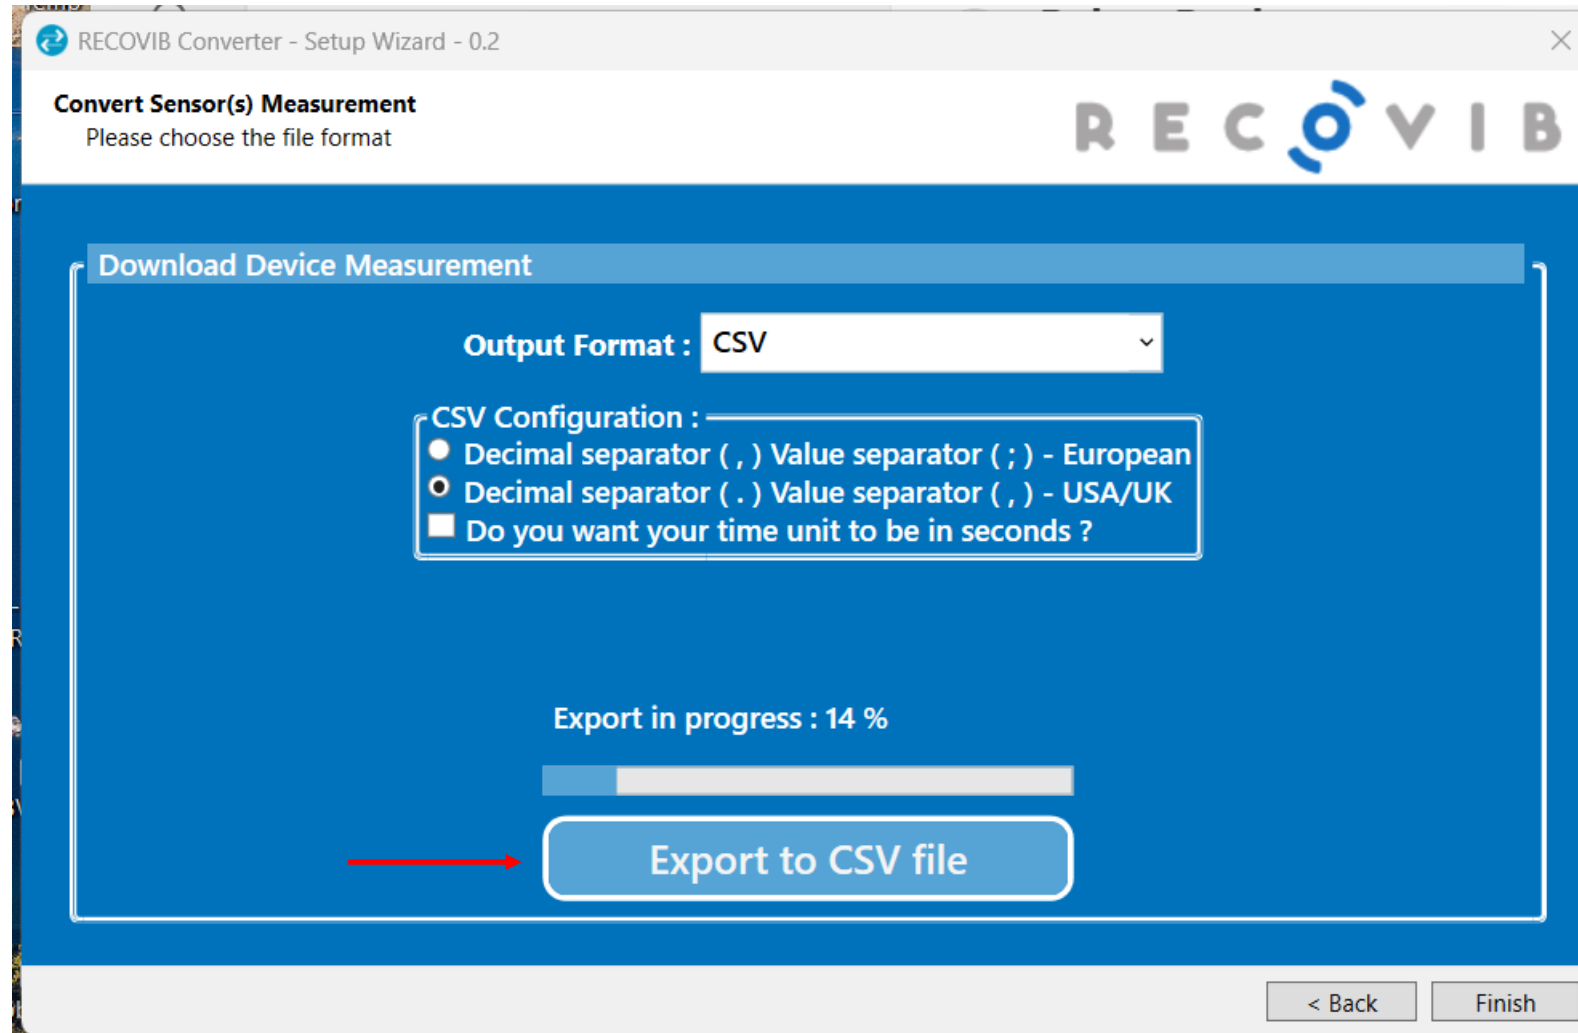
RECOVIB Converter - Setup Wizard - 0.2

Convert Sensor(s) Measurement
Please choose the file format

RECOVIB

Download Device Measurement

Output Format : CSV

CSV Configuration :
Decimal separator ( , ) Value separator ( ; ) - European
Decimal separator ( . ) Value separator ( , ) - USA/UK
Do you want your time unit to be in seconds ?

Export in progress : 14 %

Export to CSV file

< Back
Finish